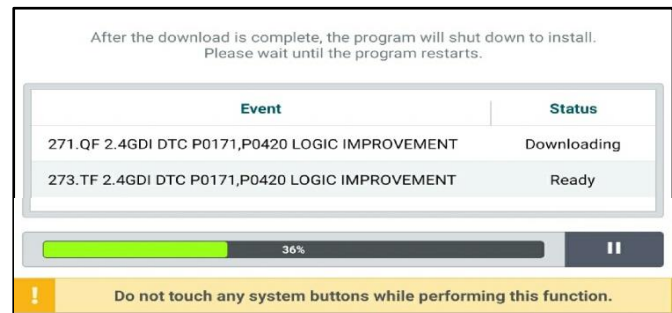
After the download is complete, the program will shut down to install. Please wait until the program restarts.

| Event | Status |
|---|---|
| 271.QF 2.4GDI DTC P0171,P0420 LOGIC IMPROVEMENT | Downloading |
| 273.TF 2.4GDI DTC P0171,P0420 LOGIC IMPROVEMENT | Ready |

36%

II

!

Do not touch any system buttons while performing this function.